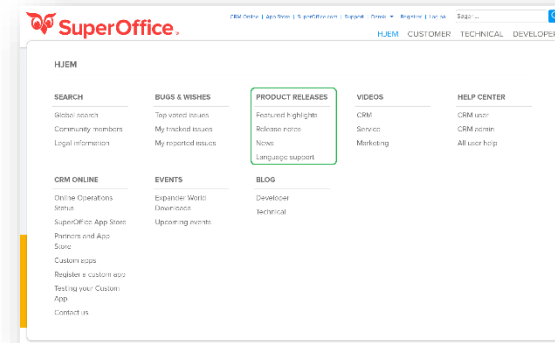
SuperOffice.

CRM Online | App Store | SuperOffice.com | Support | Dansk ▾ | Register | Log in

Søge ...

HJEM CUSTOMER TECHNICAL DEVELOPER

HJEM

SEARCH
Global search
Community members
Legal information

BUGS & WISHES
Top voted issues
My tracked issues
My reported issues

PRODUCT RELEASES
Featured highlights
Release notes
News
Language support

VIDEOS
CRM
Service
Marketing

HELP CENTER
CRM user
CRM admin
All user help

CRM ONLINE
Online Operations Status
SuperOffice App Store
Partners and App Store
Custom apps
Register a custom app
Testing your Custom App
Contact us

EVENTS
Expander World Downloads
Upcoming events

BLOG
Developer
Technical